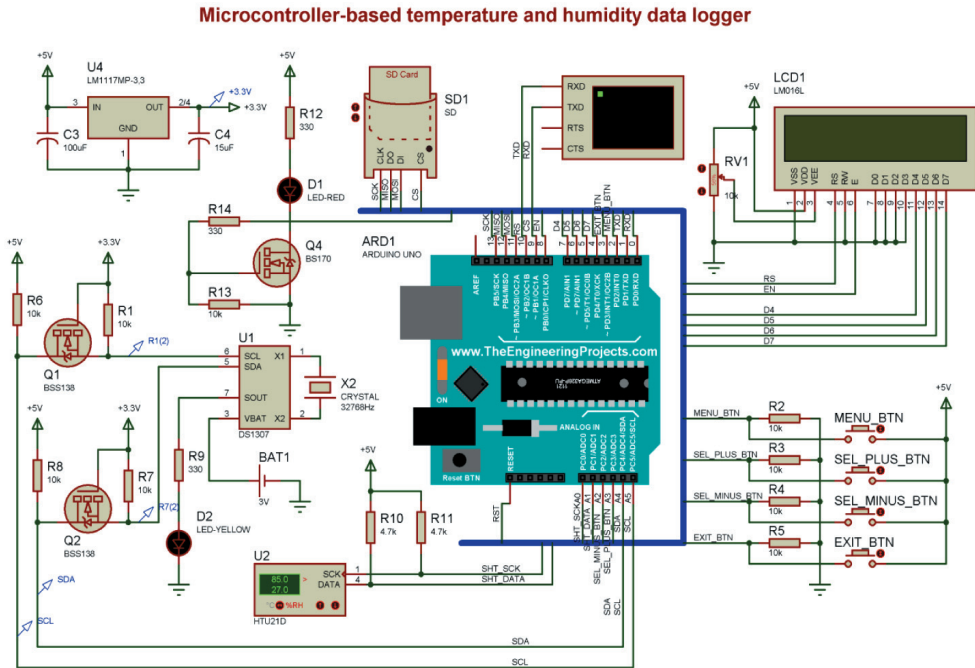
Microcontroller-based temperature and humidity data logger

+5V
U4
LM1117MP-3.3
3 IN OUT 2/4
GND
1
+3.3V
+3.3V
C3
100uF
C4
15uF

+5V
R12
330
D1
LED-RED

SD Card
SD1
SD
SCK MISO DO DI CS
SCK MISO MOSI CS

RXD
TXD
RTS
CTS
TXD RXD

+5V
LCD1
LM016L
RV1
10k
VSS VDD VEE RS RW E D0 D1 D2 D3 D4 D5 D6 D7
1 2 3 4 5 6 7 8 9 10 11 12 13 14

R14
330
Q4
BS170
R13
10k

ARD1
ARDUINO UNO
AREF
SCK MISO MOSI CS EN
13 12 11 10 9 8
PB5/SCK PB4/MISO ~PB3/MOSI/OC2A ~PB2/OC1B ~PB1/OC1A PB0/ICP1/CLKO
D4 D5 D6 D7 EXIT_BTN TXD RXD
7 6 5 4 3 2 1 0
PD7/AIN1 ~PD6/AIN0 ~PD5/T1 PD4/T0/XCK ~PD3/INT1/OC2B PD2/INT0 PD1/TXD PD0/RXD

RS
EN
D4
D5
D6
D7

+5V
+3.3V
R6
10k
R1
10k
Q1
BSS138
R1(2)

U1
6 SCL X1 1
5 SDA
7 SOUT
3 VBAT X2 2
DS1307
X2
CRYSTAL
32768Hz

www.TheEngineeringProjects.com
ON
ATMEGA328P-PU
ANALOG IN
RESET
Reset BTN
PC0/ADC0 PC1/ADC1 PC2/ADC2 PC3/ADC3 PC4/ADC4/SDA PC5/ADC5/SCL
A0 A1 A2 A3 A4 A5

MENU_BTN
R2
10k
MENU_BTN
SEL_PLUS_BTN
R3
10k
SEL_PLUS_BTN
SEL_MINUS_BTN
R4
10k
SEL_MINUS_BTN
EXIT_BTN
R5
10k
EXIT_BTN
+5V

+5V
+3.3V
R8
10k
R7
10k
Q2
BSS138
R7(2)
R9
330
D2
LED-YELLOW
BAT1
3V

+5V
R10
4.7k
R11
4.7k
RST
SHT_SCK
SHT_DATA
SEL_MINUS_BTN
SEL_PLUS_BTN
SDA
SCL

U2
85.0
27.0
°C %RH
HTU21D
SCK 3
DATA 4
SHT_SCK
SHT_DATA

SDA
SCL
SDA
SCL
SDA
SCL